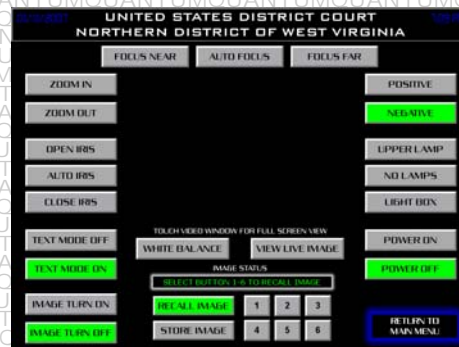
UNITED STATES DISTRICT COURT
NORTHERN DISTRICT OF WEST VIRGINIA

FOCUS NEAR
AUTO FOCUS
FOCUS FAR

ZOOM IN
ZOOM OUT
OPEN IRIS
AUTO IRIS
CLOSE IRIS

POSITIVE
NEGATIVE
UPPER LAMP
NO LAMPS
LIGHT BOX

TOUCH VIDEO WINDOW FOR FULL SCREEN VIEW
TEXT MODE OFF
TEXT MODE ON
WHITE BALANCE
VIEW LIVE IMAGE
POWER ON
POWER OFF

IMAGE STATUS
SELECT BUTTON 1-6 TO RECALL IMAGE
IMAGE TURN ON
IMAGE TURN OFF
RECALL IMAGE
1
2
3
STORE IMAGE
4
5
6
RETURN TO MAIN MENU